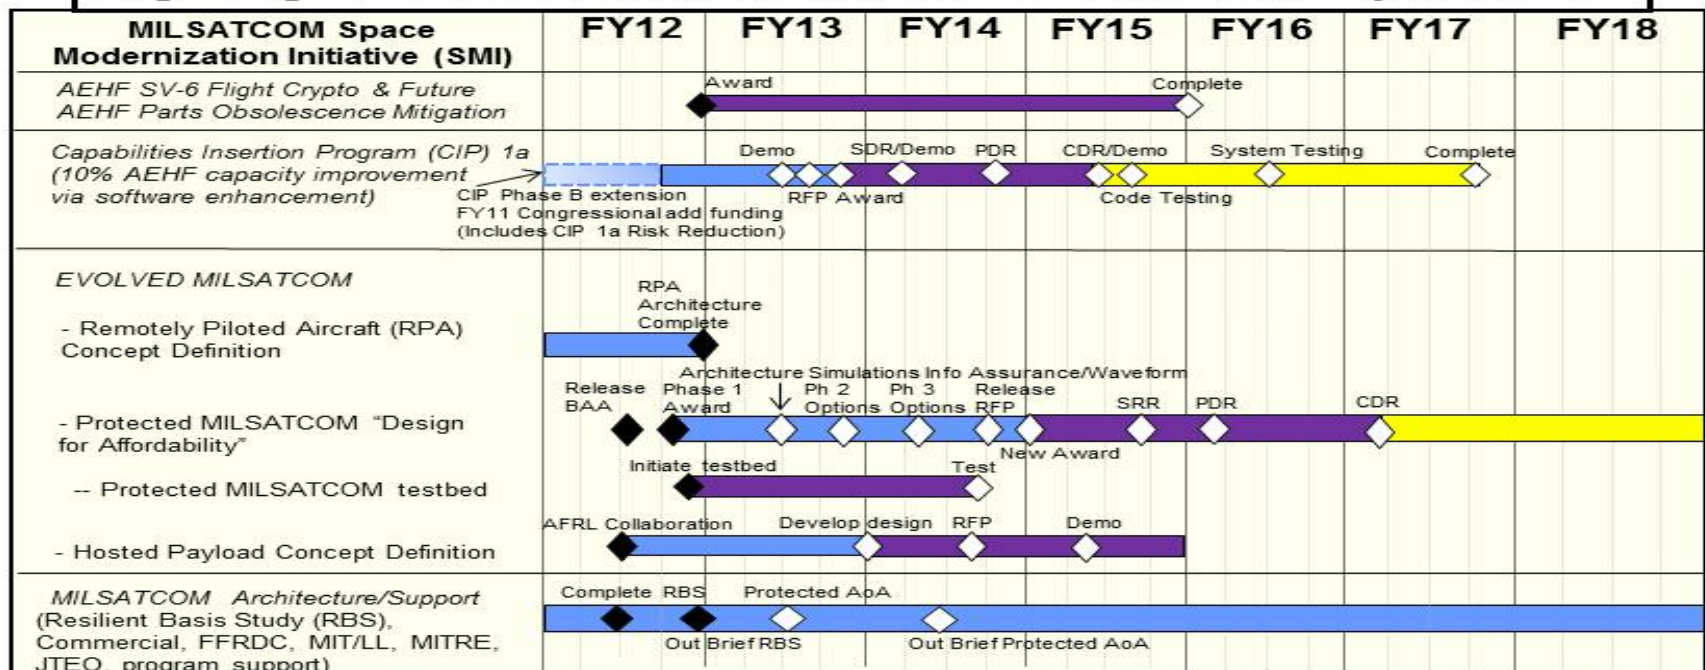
| MILSATCOM Space Modernization Initiative (SMI) | FY12 | FY13 | FY14 | FY15 | FY16 | FY17 | FY18 |
|---|---|---|---|---|---|---|---|
| AEHF SV-6 Flight Crypto & Future AEHF Parts Obsolescence Mitigation | Award | | | Complete | | | |
| Capabilities Insertion Program (CIP) 1a (10% AEHF capacity improvement via software enhancement) | CIP Phase B extension FY11 Congressional add funding (Includes CIP 1a Risk Reduction) | Demo, RFP Award | SDR/Demo, PDR | CDR/Demo, Code Testing | System Testing | Complete | |
| EVOLVED MILSATCOM | | | | | | | |
| - Remotely Piloted Aircraft (RPA) Concept Definition | RPA Architecture Complete | | | | | | |
| - Protected MILSATCOM "Design for Affordability" | Release BAA, Phase 1 Award | Architecture Simulations, Ph 2 Options | Ph 3 Options, Info Assurance/Waveform Release RFP | New Award, SRR | PDR | CDR | |
| -- Protected MILSATCOM testbed | Initiate testbed | | Test | | | | |
| - Hosted Payload Concept Definition | AFRL Collaboration | Develop design | RFP | Demo | | | |
| MILSATCOM Architecture/Support (Resilient Basis Study (RBS), Commercial, FFRDC, MIT/LL, MITRE, JTEO program support) | Complete RBS, Out Brief RBS | Protected AoA | Out Brief Protected AoA | | | | |